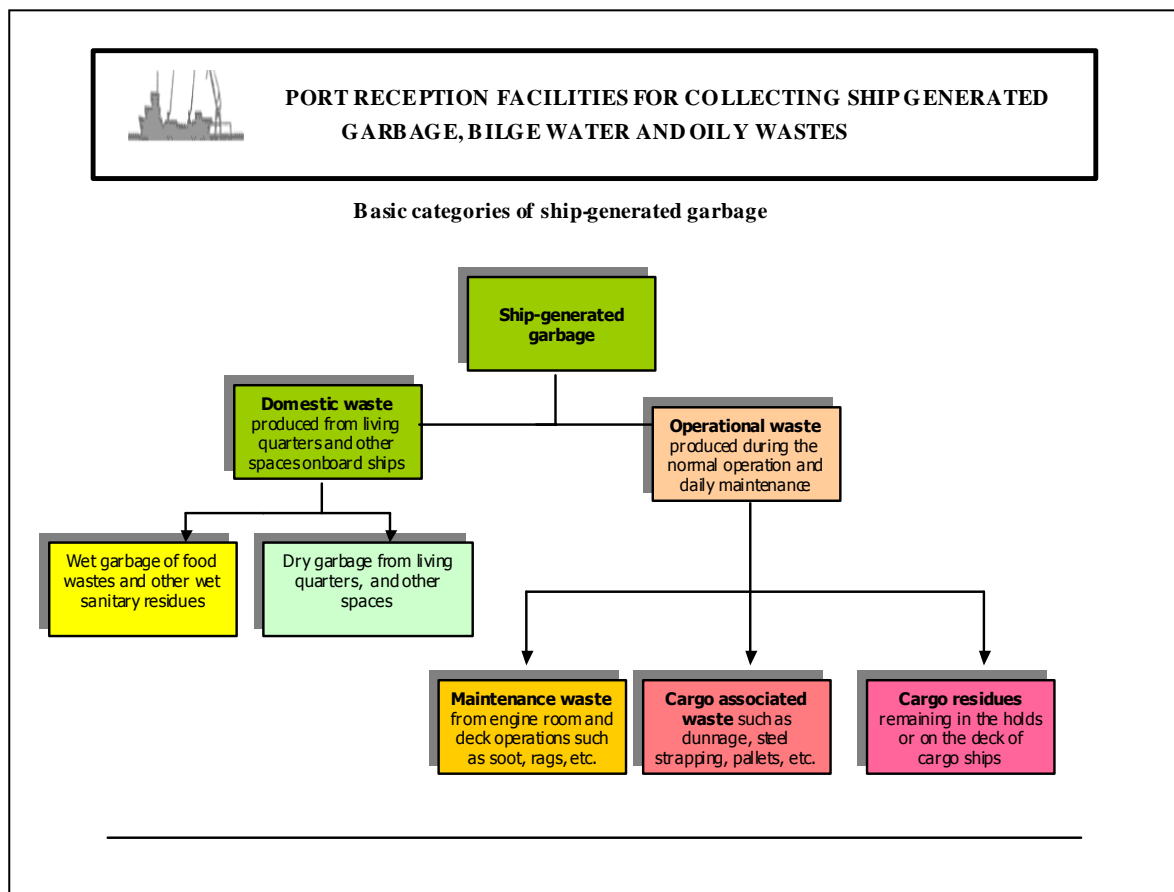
PORT RECEPTION FACILITIES FOR COLLECTING SHIP GENERATED GARBAGE, BILGE WATER AND OILY WASTES

Basic categories of ship-generated garbage

Ship-generated garbage

Domestic waste produced from living quarters and other spaces onboard ships

Operational waste produced during the normal operation and daily maintenance

Wet garbage of food wastes and other wet sanitary residues

Dry garbage from living quarters, and other spaces

Maintenance waste from engine room and deck operations such as soot, rags, etc.

Cargo associated waste such as dunnage, steel strapping, pallets, etc.

Cargo residues remaining in the holds or on the deck of cargo ships